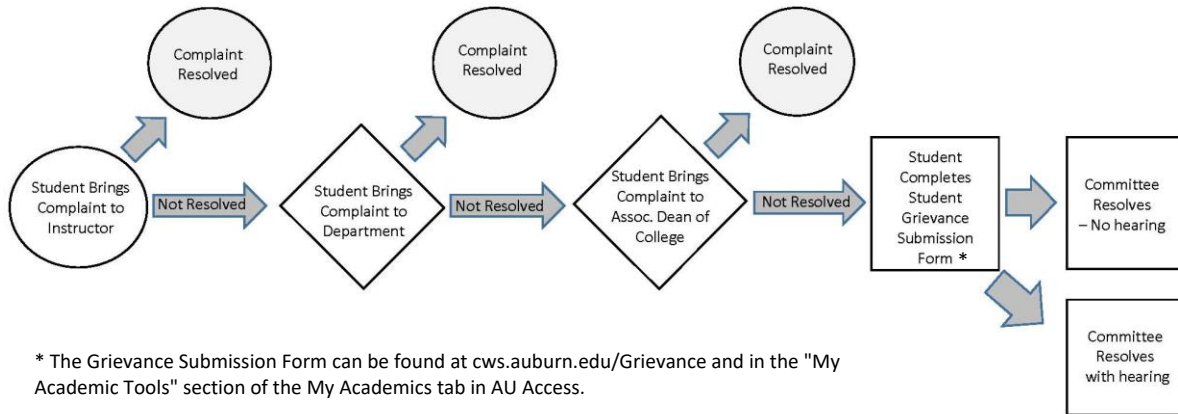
Complaint Resolved

Complaint Resolved

Complaint Resolved

Student Brings Complaint to Instructor

Not Resolved

Student Brings Complaint to Department

Not Resolved

Student Brings Complaint to Assoc. Dean of College

Not Resolved

Student Completes Student Grievance Submission Form *

Committee Resolves – No hearing

Committee Resolves with hearing

* The Grievance Submission Form can be found at cws.auburn.edu/Grievance and in the "My Academic Tools" section of the My Academics tab in AU Access.